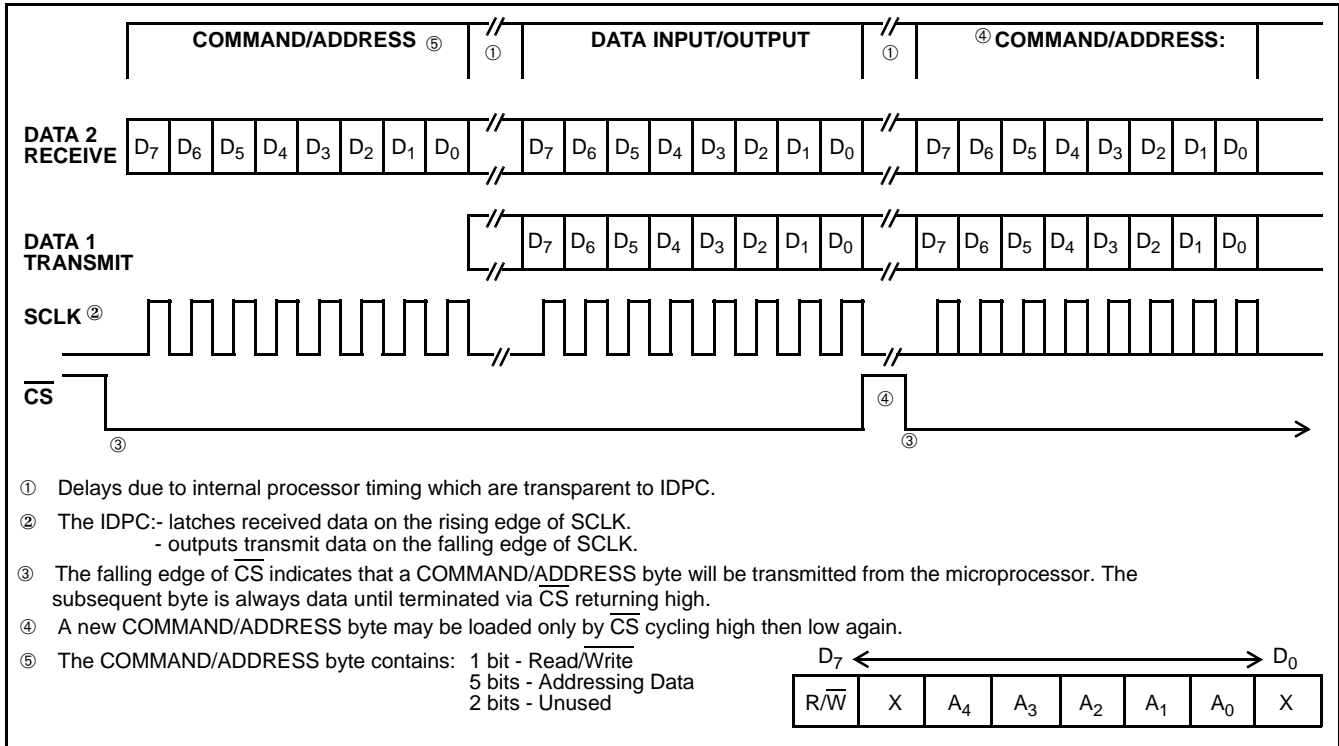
COMMAND/ADDRESS ⑤ ① DATA INPUT/OUTPUT ① ④ COMMAND/ADDRESS:

DATA 2 RECEIVE $D_7$ $D_6$ $D_5$ $D_4$ $D_3$ $D_2$ $D_1$ $D_0$ $D_7$ $D_6$ $D_5$ $D_4$ $D_3$ $D_2$ $D_1$ $D_0$ $D_7$ $D_6$ $D_5$ $D_4$ $D_3$ $D_2$ $D_1$ $D_0$

DATA 1 TRANSMIT $D_7$ $D_6$ $D_5$ $D_4$ $D_3$ $D_2$ $D_1$ $D_0$ $D_7$ $D_6$ $D_5$ $D_4$ $D_3$ $D_2$ $D_1$ $D_0$

SCLK ②

$\overline{CS}$

③ ④ ③

① Delays due to internal processor timing which are transparent to IDPC.

② The IDPC:- latches received data on the rising edge of SCLK.
- outputs transmit data on the falling edge of SCLK.

③ The falling edge of $\overline{CS}$ indicates that a COMMAND/ADDRESS byte will be transmitted from the microprocessor. The subsequent byte is always data until terminated via $\overline{CS}$ returning high.

④ A new COMMAND/ADDRESS byte may be loaded only by $\overline{CS}$ cycling high then low again.

⑤ The COMMAND/ADDRESS byte contains: 1 bit - Read/$\overline{Write}$
5 bits - Addressing Data
2 bits - Unused

$D_7$ $D_0$

| R/$\overline{W}$ | X | $A_4$ | $A_3$ | $A_2$ | $A_1$ | $A_0$ | X |
|---|---|---|---|---|---|---|---|